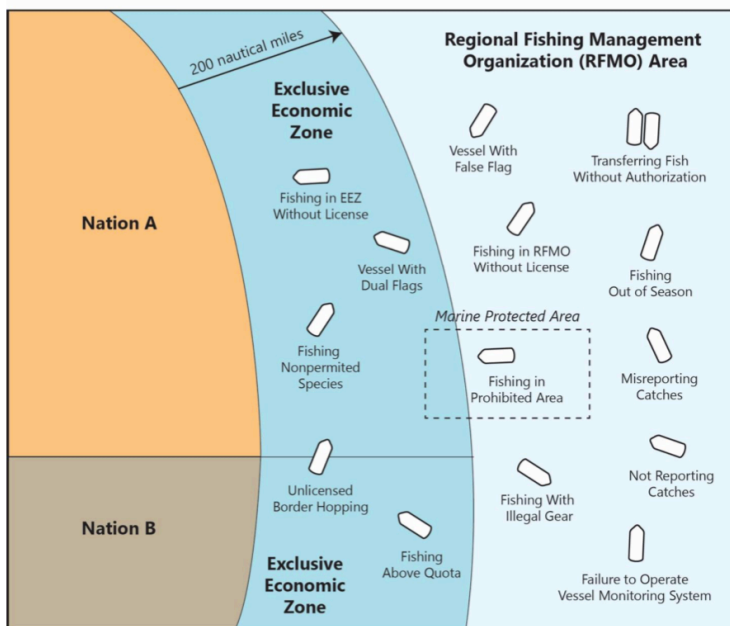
200 nautical miles

Regional Fishing Management Organization (RFMO) Area

Exclusive Economic Zone

Nation A

Fishing in EEZ Without License

Vessel With Dual Flags

Fishing Nonpermited Species

Vessel With False Flag

Transferring Fish Without Authorization

Fishing in RFMO Without License

Fishing Out of Season

Marine Protected Area

Fishing in Prohibited Area

Misreporting Catches

Not Reporting Catches

Unlicensed Border Hopping

Fishing With Illegal Gear

Nation B

Exclusive Economic Zone

Fishing Above Quota

Failure to Operate Vessel Monitoring System